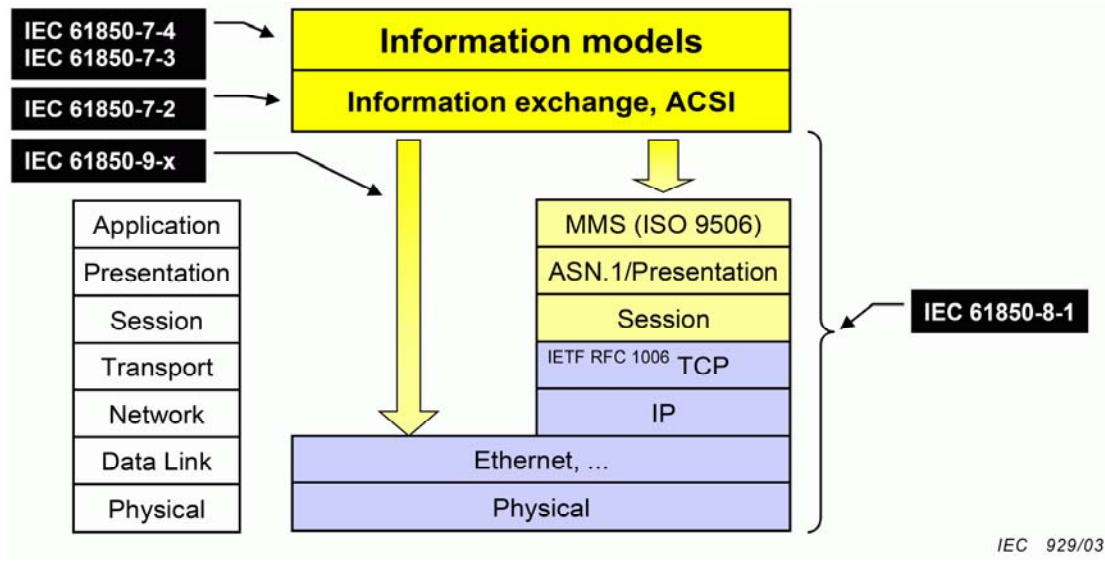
IEC 61850-7-4
IEC 61850-7-3

Information models

IEC 61850-7-2

Information exchange, ACSI

IEC 61850-9-x

Application
Presentation
Session
Transport
Network
Data Link
Physical

MMS (ISO 9506)
ASN.1/Presentation
Session
IETF RFC 1006 TCP
IP
Ethernet, ...
Physical

IEC 61850-8-1

IEC 929/03